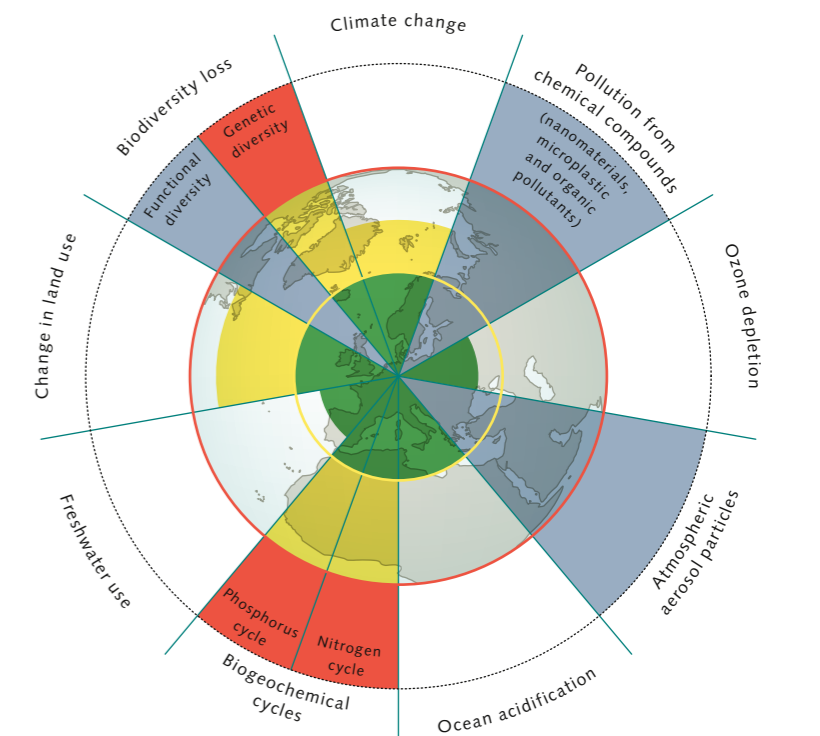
Climate change

Pollution from chemical compounds (nanomaterials, microplastic and organic pollutants)

Ozone depletion

Atmospheric aerosol particles

Ocean acidification

Biogeochemical cycles

Phosphorus cycle

Nitrogen cycle

Freshwater use

Change in land use

Biodiversity loss

Functional diversity

Genetic diversity